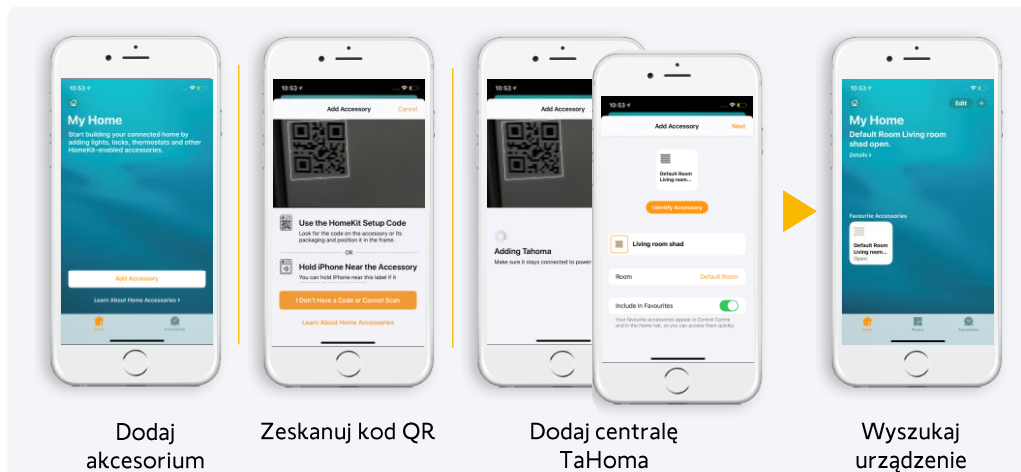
10:53

My Home

Start building your connected home by adding lights, locks, thermostats and other HomeKit-enabled accessories.

Add Accessory

Learn About Home Accessories ›

Home

Automation

Dodaj akcesorium

10:53

Add Accessory

Cancel

Use the HomeKit Setup Code

Look for the code on the accessory or its packaging and position it in the frame.

OR

Hold iPhone Near the Accessory

You can hold iPhone near this label if it

I Don't Have a Code or Cannot Scan

Learn About Home Accessories

Zeskanuj kod QR

10:53

Add Accessory

Adding Tahoma

Make sure it stays connected to power

10:53

Add Accessory

Next

Default Room Living room...

Identify Accessory

Living room shad

Room

Default Room

Include in Favourites

Your favourite accessories appear in Control Centre and in the Home tab, so you can access them quickly.

Dodaj centralę TaHoma

10:53

Edit

My Home

Default Room Living room shad open.

Details ›

Favourite Accessories

Default Room Living room...

Open

Home

Rooms

Automation

Wyszukaj urządzenie